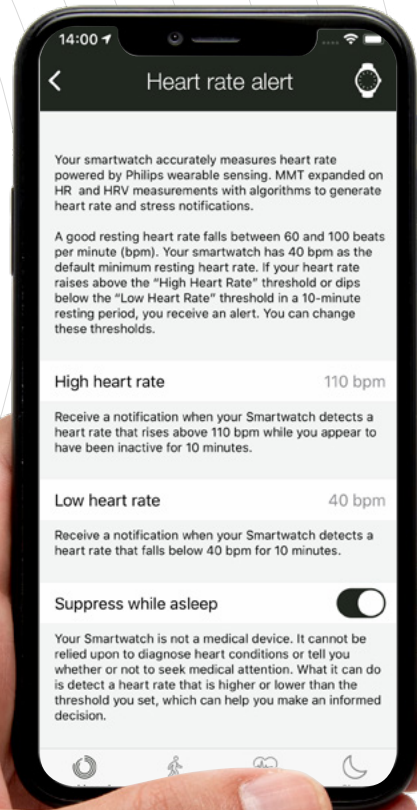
14:00

Heart rate alert

Your smartwatch accurately measures heart rate powered by Philips wearable sensing. MMT expanded on HR and HRV measurements with algorithms to generate heart rate and stress notifications.

A good resting heart rate falls between 60 and 100 beats per minute (bpm). Your smartwatch has 40 bpm as the default minimum resting heart rate. If your heart rate raises above the "High Heart Rate" threshold or dips below the "Low Heart Rate" threshold in a 10-minute resting period, you receive an alert. You can change these thresholds.

High heart rate 110 bpm

Receive a notification when your Smartwatch detects a heart rate that rises above 110 bpm while you appear to have been inactive for 10 minutes.

Low heart rate 40 bpm

Receive a notification when your Smartwatch detects a heart rate that falls below 40 bpm for 10 minutes.

Suppress while asleep

Your Smartwatch is not a medical device. It cannot be relied upon to diagnose heart conditions or tell you whether or not to seek medical attention. What it can do is detect a heart rate that is higher or lower than the threshold you set, which can help you make an informed decision.